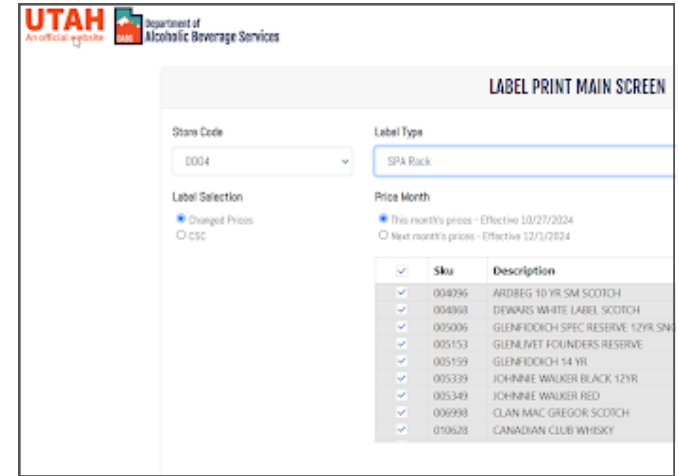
UTAH
An official website

DABS
Department of
Alcoholic Beverage Services

LABEL PRINT MAIN SCREEN

Store Code
0004

Label Type
SPA Rack

Label Selection
Changed Prices
CSC

Price Month
This month's prices - Effective 10/27/2024
Next month's prices - Effective 12/1/2024

| | Sku | Description |
|---|---|---|
| ✓ | 004096 | ARDBEG 10 YR SM SCOTCH |
| ✓ | 004868 | DEWARS WHITE LABEL SCOTCH |
| ✓ | 005006 | GLENFIDDICH SPEC RESERVE 12YR SNG |
| ✓ | 005153 | GLENLIVET FOUNDERS RESERVE |
| ✓ | 005159 | GLENFIDDICH 14 YR |
| ✓ | 005339 | JOHNNIE WALKER BLACK 12YR |
| ✓ | 005349 | JOHNNIE WALKER RED |
| ✓ | 006998 | CLAN MAC GREGOR SCOTCH |
| ✓ | 010628 | CANADIAN CLUB WHISKY |